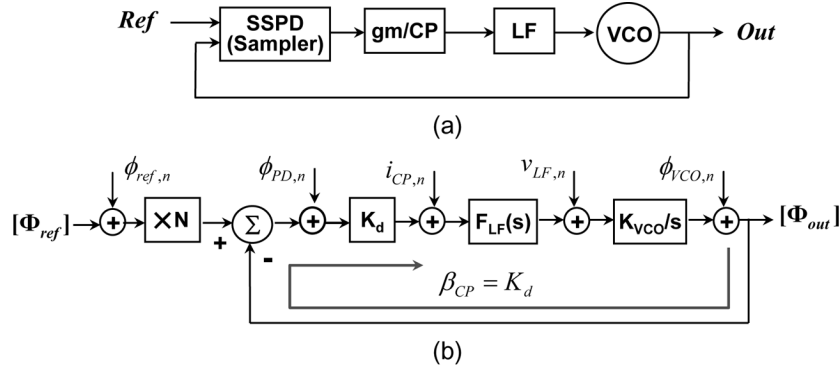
Ref

SSPD (Sampler)

gm/CP

LF

VCO

Out

(a)

$\phi_{ref,n}$

$\phi_{PD,n}$

$i_{CP,n}$

$v_{LF,n}$

$\phi_{VCO,n}$

$[\Phi_{ref}]$

×N

+

$\Sigma$

-

$K_d$

$F_{LF}(s)$

$K_{VCO}/s$

$[\Phi_{out}]$

$\beta_{CP} = K_d$

(b)